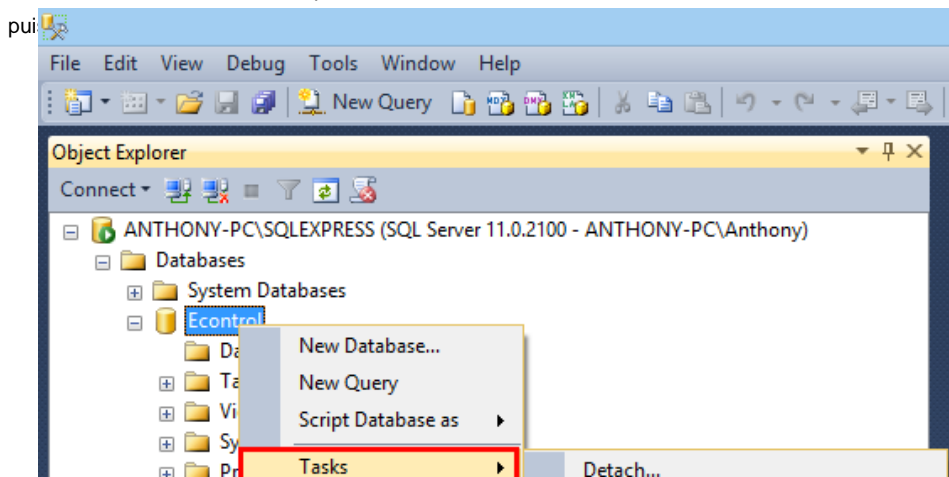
pui

File Edit View Debug Tools Window Help

New Query

Object Explorer

Connect

ANTHONY-PC\SQLEXPRESS (SQL Server 11.0.2100 - ANTHONY-PC\Anthony)

Databases

System Databases

Econtrol

Da

Ta

Vi

Sy

Pr

New Database...

New Query

Script Database as

Tasks

Detach...